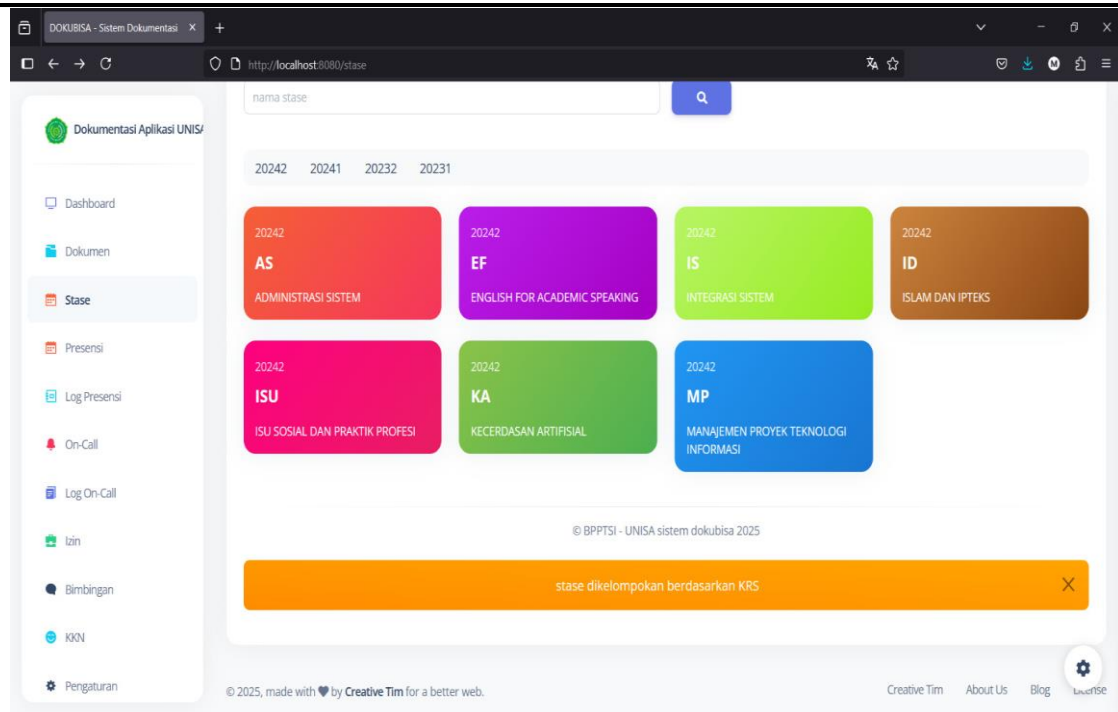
DOKUBISA - Sistem Dokumentasi ×
+
http://localhost:8080/stase

Dokumentasi Aplikasi UNIS/

Dashboard
Dokumen
Stase
Presensi
Log Presensi
On-Call
Log On-Call
Izin
Bimbingan
KKN
Pengaturan

nama stase

20242 20241 20232 20231

20242
AS
ADMINISTRASI SISTEM

20242
EF
ENGLISH FOR ACADEMIC SPEAKING

20242
IS
INTEGRASI SISTEM

20242
ID
ISLAM DAN IPTEKS

20242
ISU
ISU SOSIAL DAN PRAKTIK PROFESI

20242
KA
KECERDASAN ARTIFISIAL

20242
MP
MANAJEMEN PROYEK TEKNOLOGI INFORMASI

© BPPTSI - UNISA sistem dokubisa 2025

stase dikelompokan berdasarkan KRS

X

© 2025, made with ♥ by Creative Tim for a better web.

Creative Tim About Us Blog License